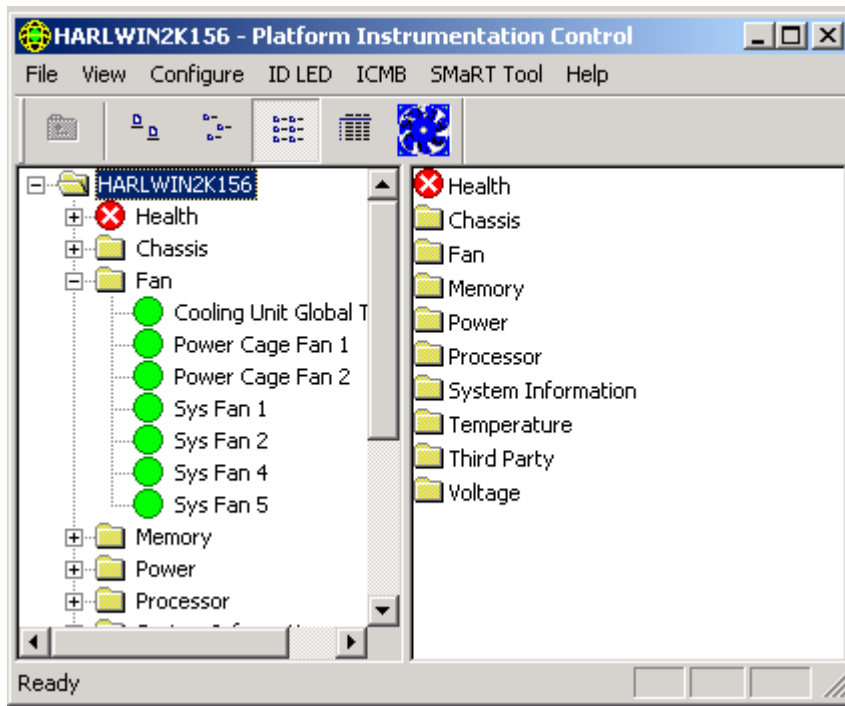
HARLWIN2K156 - Platform Instrumentation Control

File View Configure ID LED ICMB SMaRT Tool Help

HARLWIN2K156
Health
Chassis
Fan
Cooling Unit Global T
Power Cage Fan 1
Power Cage Fan 2
Sys Fan 1
Sys Fan 2
Sys Fan 4
Sys Fan 5
Memory
Power
Processor
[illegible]

Health
Chassis
Fan
Memory
Power
Processor
System Information
Temperature
Third Party
Voltage

Ready